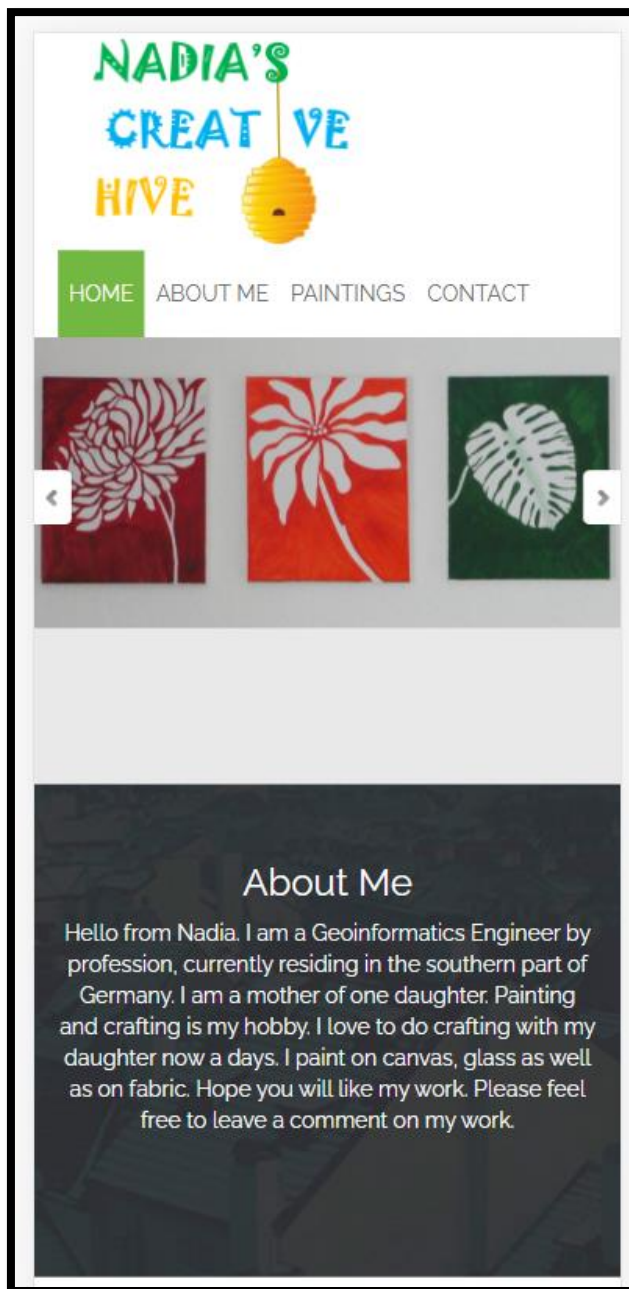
NADIA'S CREAT VE HIVE

HOME ABOUT ME PAINTINGS CONTACT

About Me

Hello from Nadia. I am a Geoinformatics Engineer by profession, currently residing in the southern part of Germany. I am a mother of one daughter. Painting and crafting is my hobby. I love to do crafting with my daughter now a days. I paint on canvas, glass as well as on fabric. Hope you will like my work. Please feel free to leave a comment on my work.